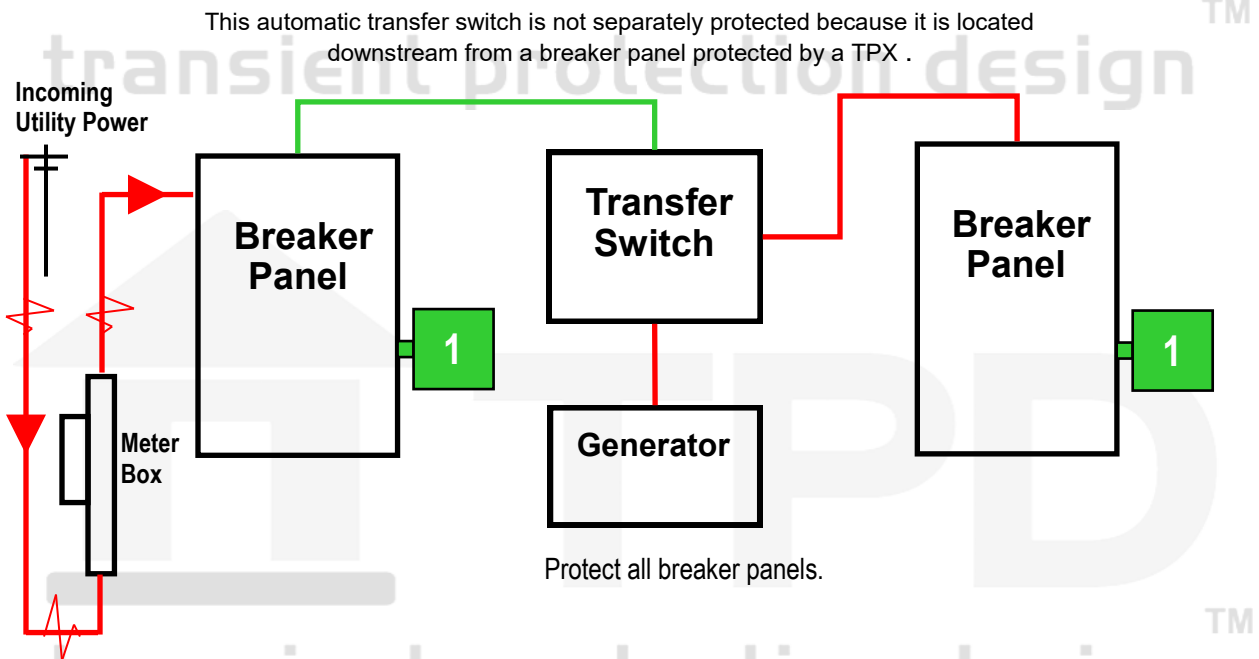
This automatic transfer switch is not separately protected because it is located downstream from a breaker panel protected by a TPX .

transient protection design TM

Incoming Utility Power

Breaker Panel

1

Transfer Switch

Breaker Panel

1

Meter Box

Generator

Protect all breaker panels.

TPD

TM